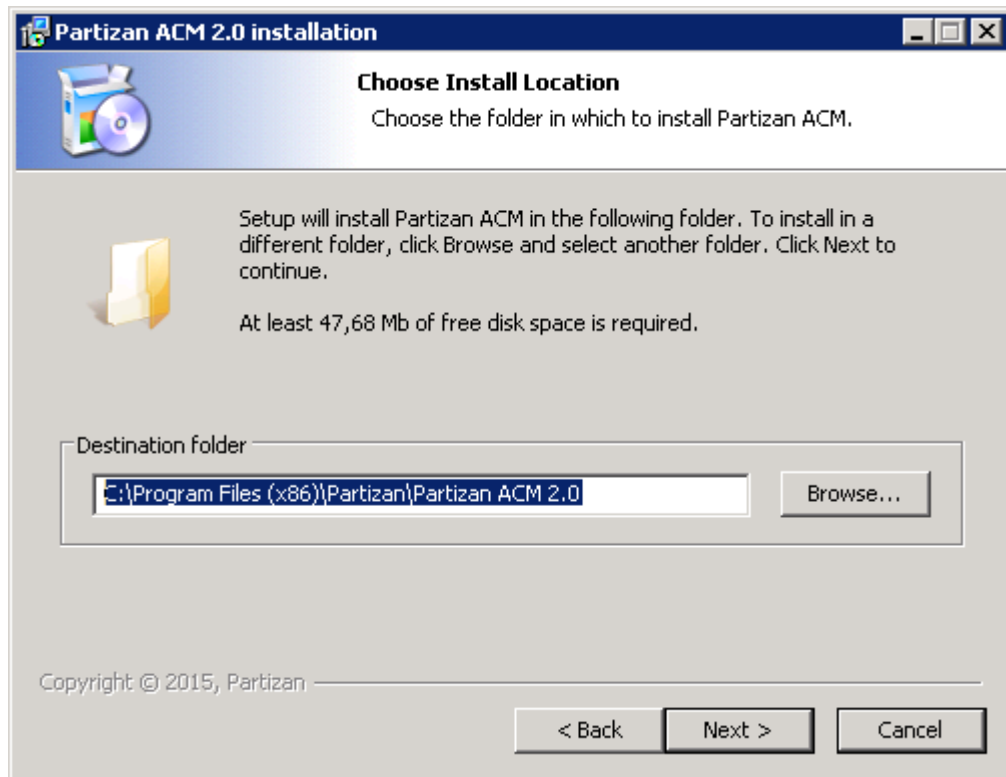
Partizan ACM 2.0 installation

Choose Install Location

Choose the folder in which to install Partizan ACM.

Setup will install Partizan ACM in the following folder. To install in a different folder, click Browse and select another folder. Click Next to continue.

At least 47,68 Mb of free disk space is required.

Destination folder

C:\Program Files (x86)\Partizan\Partizan ACM 2.0

Browse...

Copyright © 2015, Partizan

< Back

Next >

Cancel